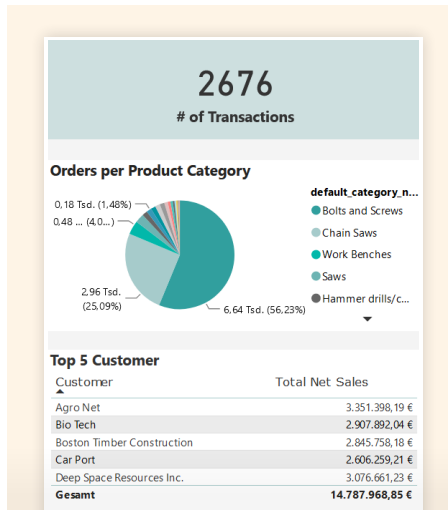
2676
# of Transactions

Orders per Product Category

0,18 Tsd. (1,48%)
0,48 ... (4,0...)
2,96 Tsd. (25,09%)
6,64 Tsd. (56,23%)

default_category_n...
Bolts and Screws
Chain Saws
Work Benches
Saws
Hammer drills/c...

Top 5 Customer

| Customer | Total Net Sales |
|---|---|
| Agro Net | 3.351.398,19 € |
| Bio Tech | 2.907.892,04 € |
| Boston Timber Construction | 2.845.758,18 € |
| Car Port | 2.606.259,21 € |
| Deep Space Resources Inc. | 3.076.661,23 € |
| Gesamt | 14.787.968,85 € |